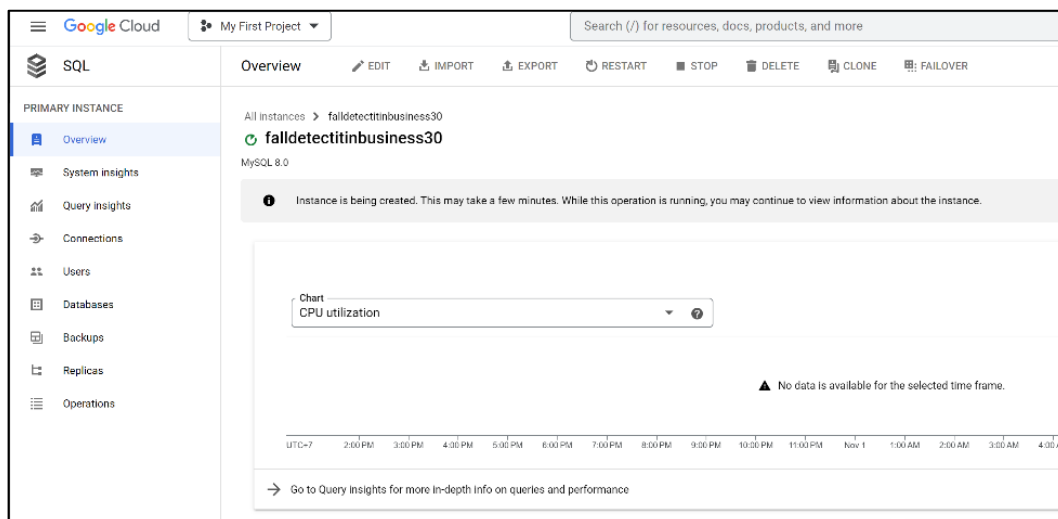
Google Cloud
My First Project
Search (/) for resources, docs, products, and more

SQL
Overview EDIT IMPORT EXPORT RESTART STOP DELETE CLONE FAILOVER

PRIMARY INSTANCE
Overview
System insights
Query insights
Connections
Users
Databases
Backups
Replicas
Operations

All instances > falldetectitinbusiness30
falldetectitinbusiness30
MySQL 8.0

Instance is being created. This may take a few minutes. While this operation is running, you may continue to view information about the instance.

Chart
CPU utilization

No data is available for the selected time frame.

UTC+7 2:00 PM 3:00 PM 4:00 PM 5:00 PM 6:00 PM 7:00 PM 8:00 PM 9:00 PM 10:00 PM 11:00 PM Nov 1 1:00 AM 2:00 AM 3:00 AM 4:00 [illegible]

→ Go to Query insights for more in-depth info on queries and performance